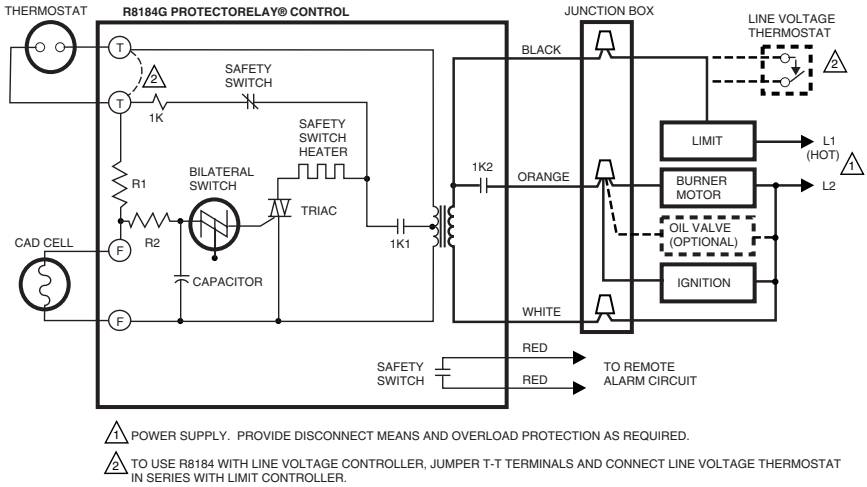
THERMOSTAT

R8184G PROTECTORELAY® CONTROL

JUNCTION BOX

LINE VOLTAGE THERMOSTAT

2

T

2

SAFETY SWITCH

T

1K

BLACK

SAFETY SWITCH HEATER

LIMIT

L1 (HOT)

1

R1

BILATERAL SWITCH

1K2

ORANGE

BURNER MOTOR

L2

TRIAC

R2

1K1

OIL VALVE (OPTIONAL)

CAD CELL

F

CAPACITOR

IGNITION

F

WHITE

SAFETY SWITCH

RED

RED

TO REMOTE ALARM CIRCUIT

1 POWER SUPPLY. PROVIDE DISCONNECT MEANS AND OVERLOAD PROTECTION AS REQUIRED.

2 TO USE R8184 WITH LINE VOLTAGE CONTROLLER, JUMPER T-T TERMINALS AND CONNECT LINE VOLTAGE THERMOSTAT IN SERIES WITH LIMIT CONTROLLER.